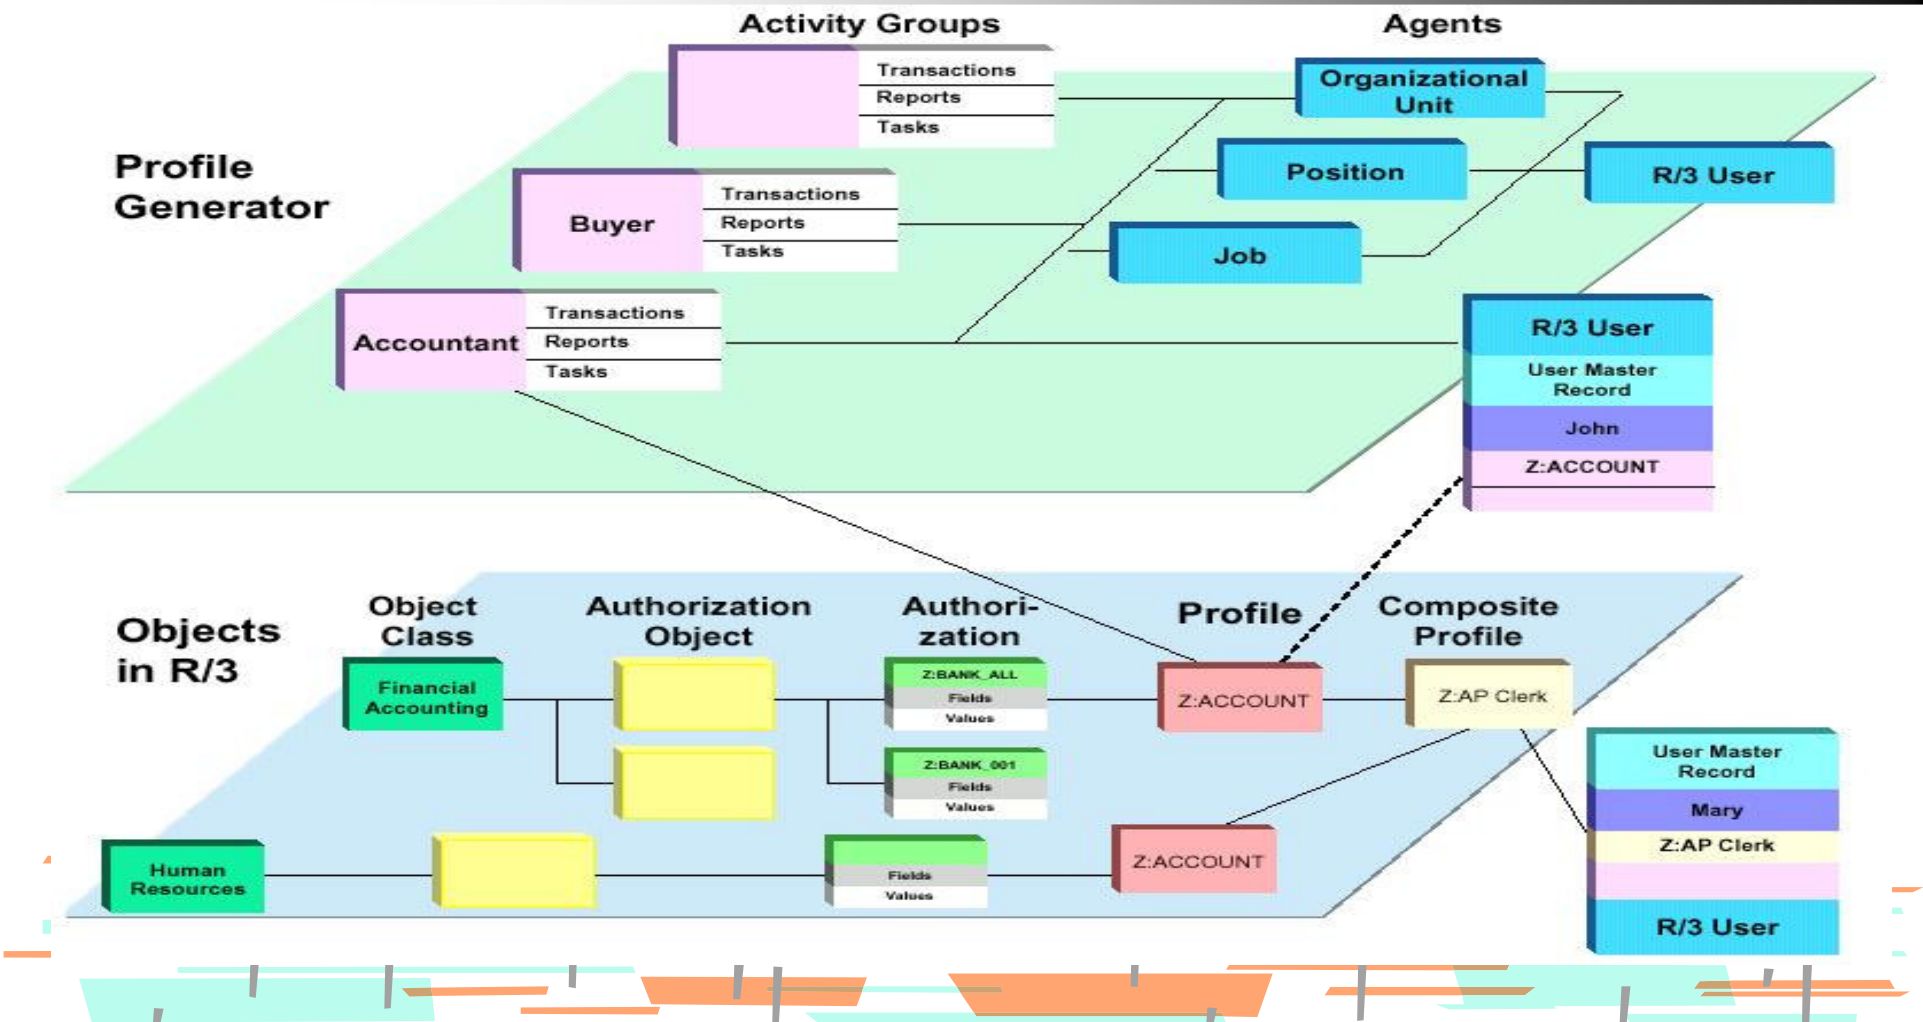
Activity Groups

Agents

Profile Generator

Transactions
Reports
Tasks

Organizational Unit

Buyer
Transactions
Reports
Tasks

Position

R/3 User

Job

Accountant
Transactions
Reports
Tasks

R/3 User
User Master Record
John
Z:ACCOUNT

Objects in R/3

Object Class

Authorization Object

Authori-zation

Profile

Composite Profile

Financial Accounting

Z:BANK_ALL
Fields
Values

Z:ACCOUNT

Z:AP Clerk

Z:BANK_001
Fields
Values

User Master Record
Mary
Z:AP Clerk

Human Resources

Fields
Values

Z:ACCOUNT

R/3 User